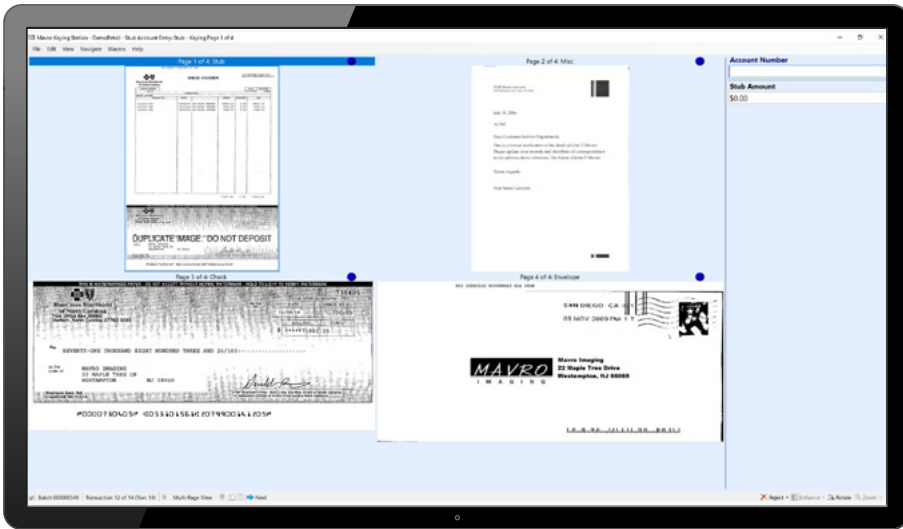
Mavro Keying Station - DemoRetail - Stub Account Entry Stub - Keying Page 1 of 4

File Edit View Navigate Macros Help

Page 1 of 4: Stub

Page 2 of 4: Misc

Account Number

Stub Amount

$0.00

DUPLICATE IMAGE - DO NOT DEPOSIT

July 31, 2006

Dear Customer Service Department,

Page 3 of 4: Check

Page 4 of 4: Envelope

BlueCross BlueShield of North Carolina

SEVENTY-ONE THOUSAND EIGHT HUNDRED THREE AND 26/100

MAVRO IMAGING
22 MAPLE TREE DR
WESTAMPTON NJ 08060

SAN DIEGO CA
05 NOV 2009 PM

MAVRO
IMAGING

Mavro Imaging
22 Maple Tree Drive
Westampton, NJ 08060

Batch 00000549 Transaction 12 of 14 (Tran 14) Multi-Page View Next

Reject Enhance Rotate Zoom